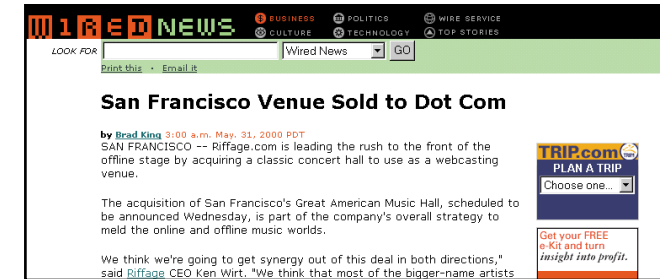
WIRED NEWS

BUSINESS
CULTURE
POLITICS
TECHNOLOGY
WIRE SERVICE
TOP STORIES

LOOK FOR
Wired News
GO

Print this · Email it

San Francisco Venue Sold to Dot Com

by Brad King 3:00 a.m. May. 31, 2000 PDT

SAN FRANCISCO -- Riffage.com is leading the rush to the front of the offline stage by acquiring a classic concert hall to use as a webcasting venue.

The acquisition of San Francisco's Great American Music Hall, scheduled to be announced Wednesday, is part of the company's overall strategy to meld the online and offline music worlds.

We think we're going to get synergy out of this deal in both directions," said Riffage CEO Ken Wirt. "We think that most of the bigger-name artists

TRIP.com
PLAN A TRIP
Choose one...

Get your FREE e-Kit and turn insight into profit.